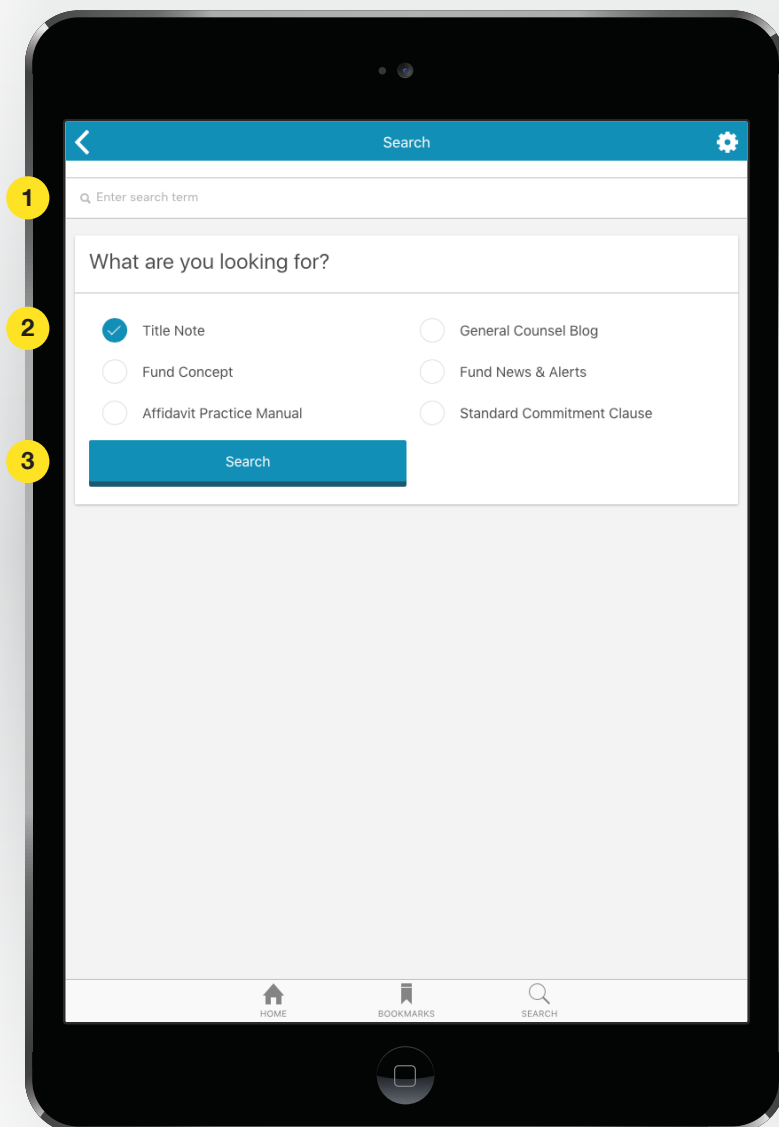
Search

1

Enter search term

What are you looking for?

2

Title Note

General Counsel Blog

Fund Concept

Fund News & Alerts

Affidavit Practice Manual

Standard Commitment Clause

3

Search

HOME

BOOKMARKS

SEARCH